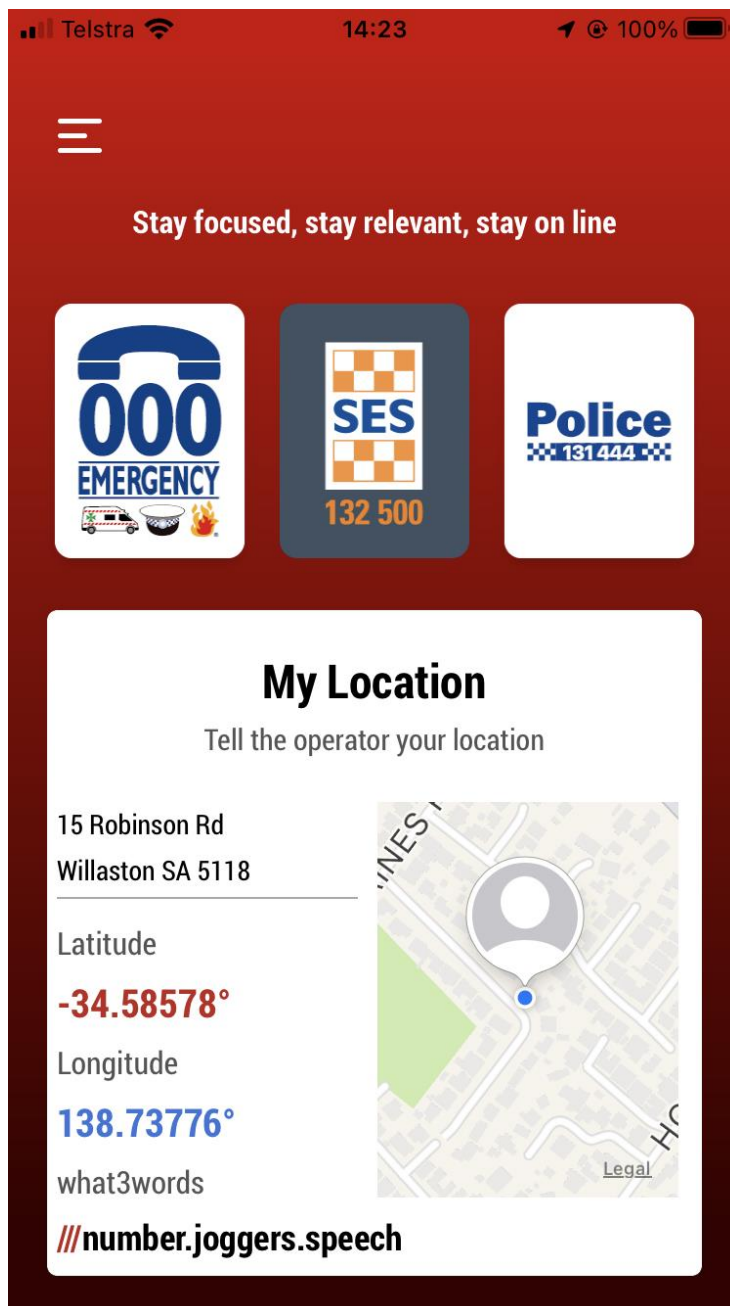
Telstra 14:23 100%

Stay focused, stay relevant, stay on line

000
EMERGENCY

SES
132 500

Police
131 444

My Location
Tell the operator your location

15 Robinson Rd
Willaston SA 5118

Latitude
-34.58578°
Longitude
138.73776°
what3words
///number.joggers.speech

INES
H
Legal